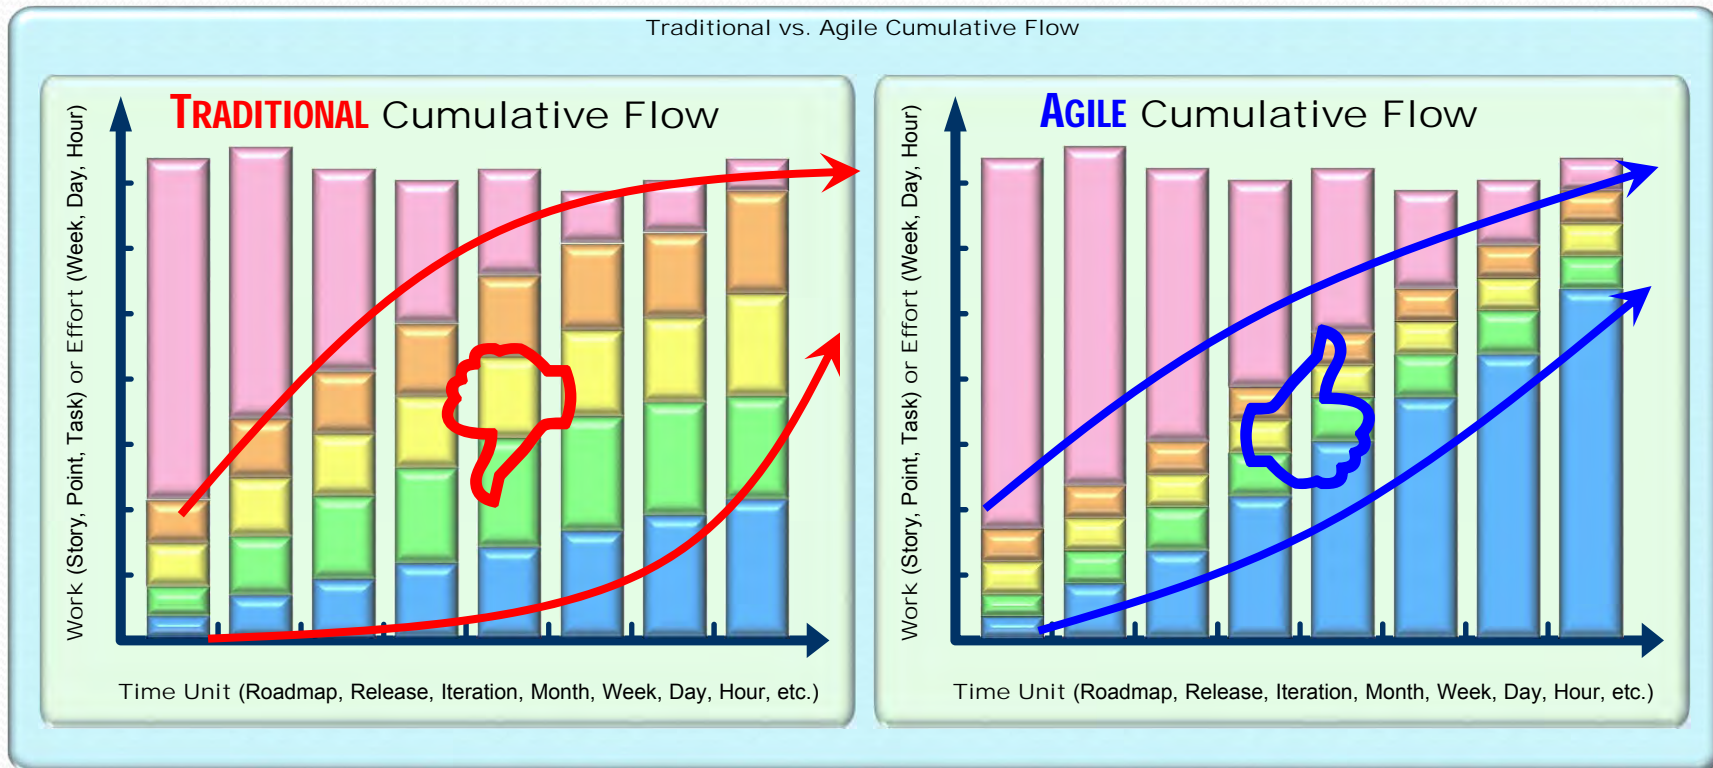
Traditional vs. Agile Cumulative Flow

TRADITIONAL Cumulative Flow

Work (Story, Point, Task) or Effort (Week, Day, Hour)

Time Unit (Roadmap, Release, Iteration, Month, Week, Day, Hour, etc.)

AGILE Cumulative Flow

Work (Story, Point, Task) or Effort (Week, Day, Hour)

Time Unit (Roadmap, Release, Iteration, Month, Week, Day, Hour, etc.)